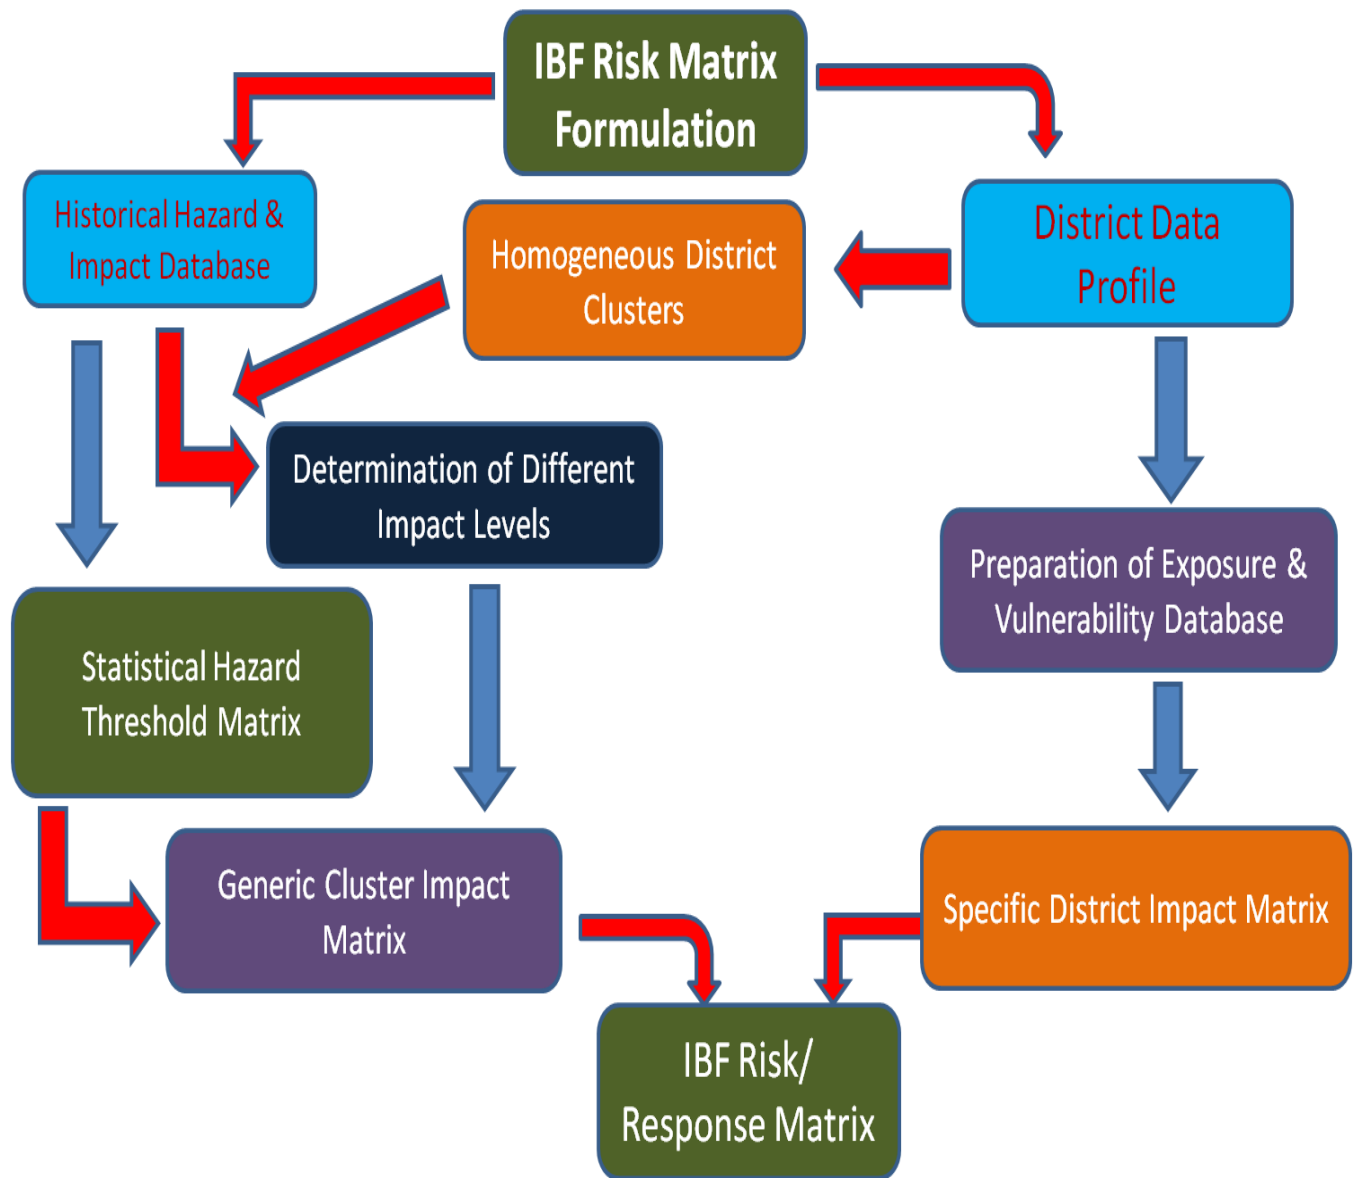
IBF Risk Matrix Formulation

Historical Hazard & Impact Database

Homogeneous District Clusters

District Data Profile

Determination of Different Impact Levels

Preparation of Exposure & Vulnerability Database

Statistical Hazard Threshold Matrix

Generic Cluster Impact Matrix

Specific District Impact Matrix

IBF Risk/ Response Matrix